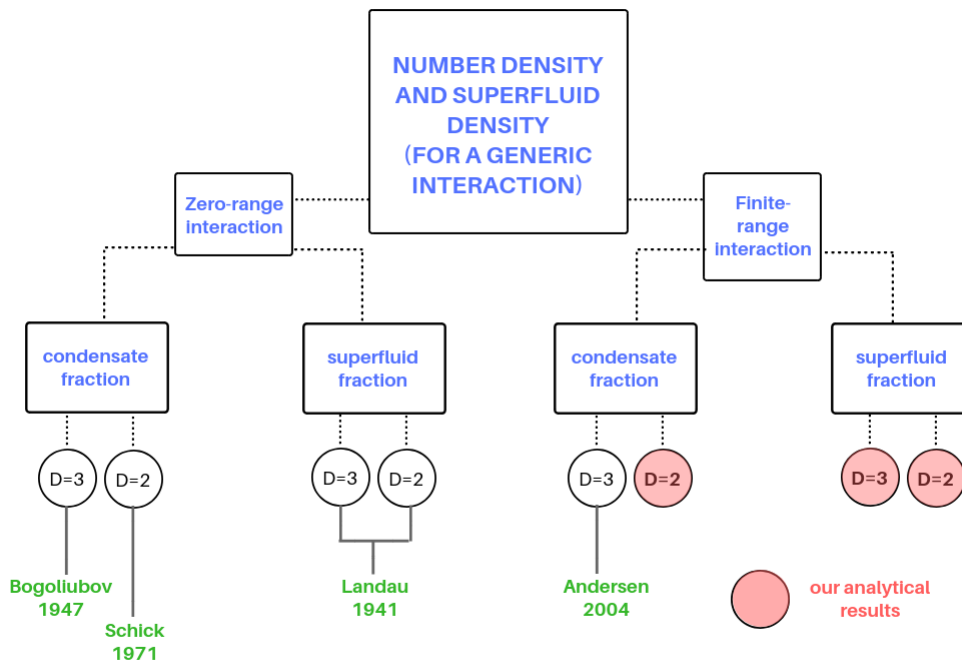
NUMBER DENSITY AND SUPERFLUID DENSITY (FOR A GENERIC INTERACTION)

Zero-range interaction

Finite-range interaction

condensate fraction

superfluid fraction

condensate fraction

superfluid fraction

D=3

D=2

D=3

D=2

D=3

D=2

D=3

D=2

Bogoliubov 1947

Schick 1971

Landau 1941

Andersen 2004

our analytical results